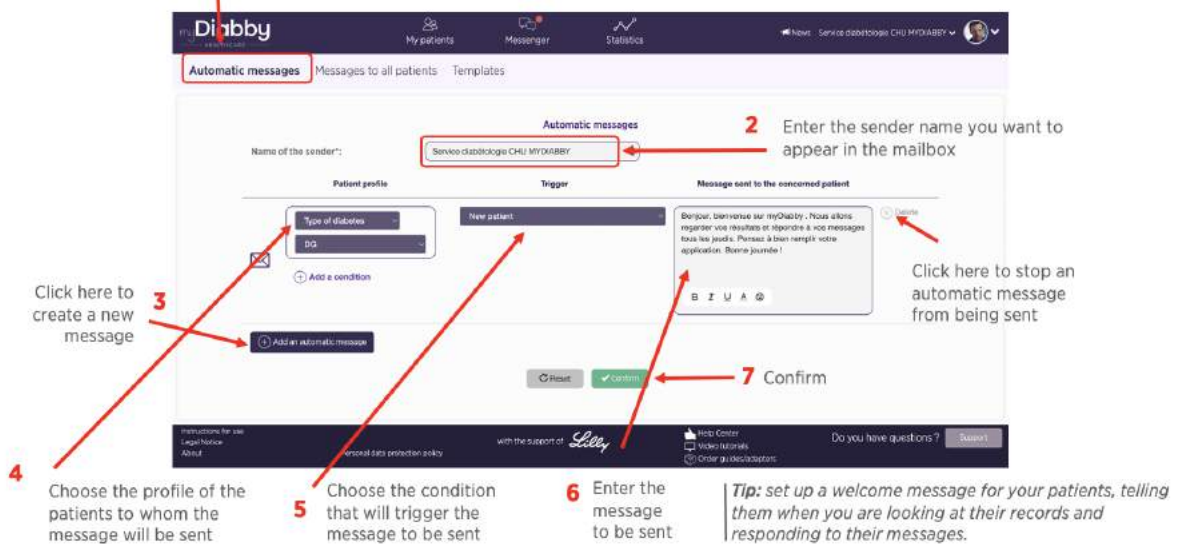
my Diabby HEALTHCARE

My patients

Messenger

Statistics

News Service diabétologie CHU MYDIABBY

Automatic messages Messages to all patients Templates

Automatic messages

2 Enter the sender name you want to appear in the mailbox

Name of the sender*: Service diabétologie CHU MYDIABBY

Patient profile

Trigger

Message sent to the concerned patient

Type of diabetes

DG

Add a condition

New patient

Bonjour, bienvenue sur myDiabby. Nous allons regarder vos résultats et répondre à vos messages tous les jeudis. Pensez à bien remplir votre application. Bonne journée !

B I U A

Delete

Click here to stop an automatic message from being sent

Click here to create a new message

3

Add an automatic message

Reset

Confirm

7 Confirm

Instructions for use
Legal Notice
About

Personal data protection policy

with the support of Lilly

Help Center
Video tutorials
Order guides/adaptors

Do you have questions ?

Support

4 Choose the profile of the patients to whom the message will be sent

5 Choose the condition that will trigger the message to be sent

6 Enter the message to be sent

Tip: set up a welcome message for your patients, telling them when you are looking at their records and responding to their messages.